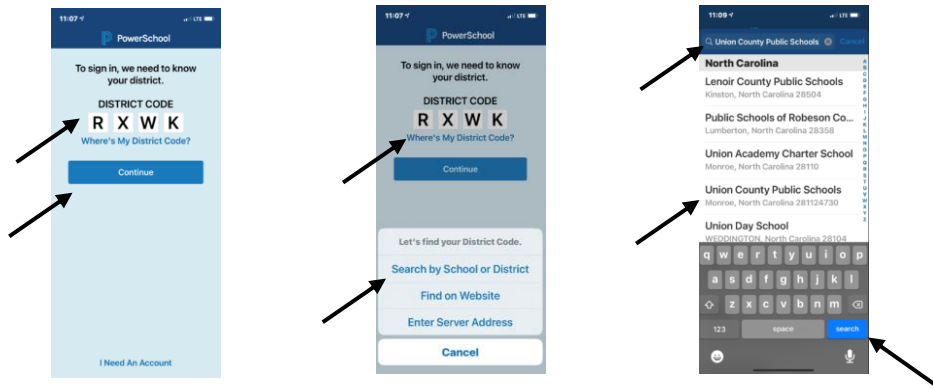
11:07

PowerSchool

To sign in, we need to know your district.

DISTRICT CODE

R X W K

Where's My District Code?

Continue

I Need An Account

11:07

PowerSchool

To sign in, we need to know your district.

DISTRICT CODE

R X W K

Where's My District Code?

Continue

Let's find your District Code.

Search by School or District

Find on Website

Enter Server Address

Cancel

11:09

Union County Public Schools

Cancel

North Carolina

Lenoir County Public Schools
Kinston, North Carolina 28504

Public Schools of Robeson Co...
Lumberton, North Carolina 28358

Union Academy Charter School
Monroe, North Carolina 28110

Union County Public Schools
Monroe, North Carolina 281124730

Union Day School
WEDDINGTON, North Carolina 28104

q w e r t y u i o p
a s d f g h j k l
z x c v b n m
123 space search